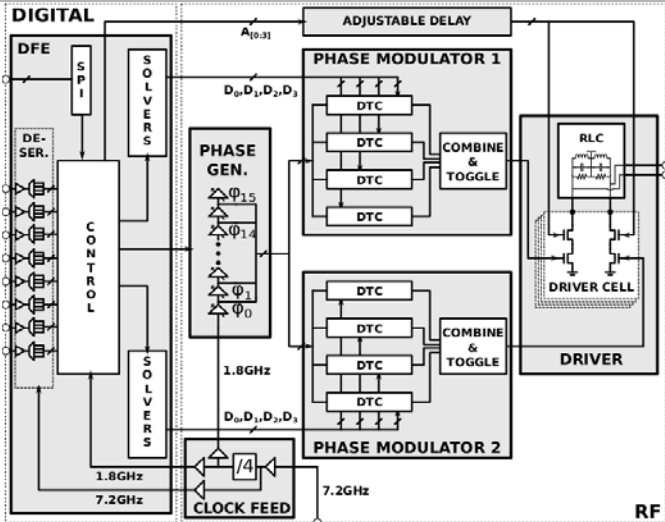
DIGITAL

DFE

SPI

DE-SER.

CONTROL

SOLVERS

SOLVERS

ADJUSTABLE DELAY

$A_{[0:3]}$

$D_0, D_1, D_2, D_3$

PHASE MODULATOR 1

DTC

DTC

DTC

DTC

COMBINE & TOGGLE

PHASE GEN.

$\varphi_{15}$

$\varphi_{14}$

$\varphi_1$

$\varphi_0$

1.8GHz

RLC

DRIVER CELL

DRIVER

PHASE MODULATOR 2

DTC

DTC

DTC

DTC

COMBINE & TOGGLE

$D_0, D_1, D_2, D_3$

1.8GHz

7.2GHz

/4

CLOCK FEED

7.2GHz

RF